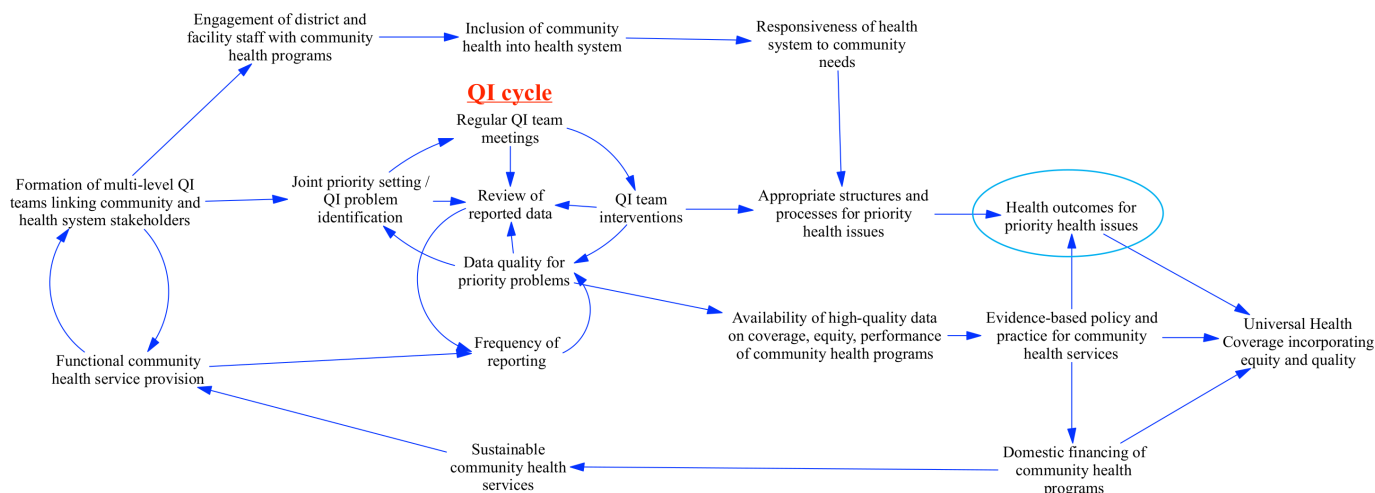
Engagement of district and facility staff with community health programs

Inclusion of community health into health system

Responsiveness of health system to community needs

QI cycle

Regular QI team meetings

Formation of multi-level QI teams linking community and health system stakeholders

Joint priority setting / QI problem identification

Review of reported data

QI team interventions

Appropriate structures and processes for priority health issues

Health outcomes for priority health issues

Data quality for priority problems

Availability of high-quality data on coverage, equity, performance of community health programs

Evidence-based policy and practice for community health services

Universal Health Coverage incorporating equity and quality

Functional community health service provision

Frequency of reporting

Sustainable community health services

Domestic financing of community health programs